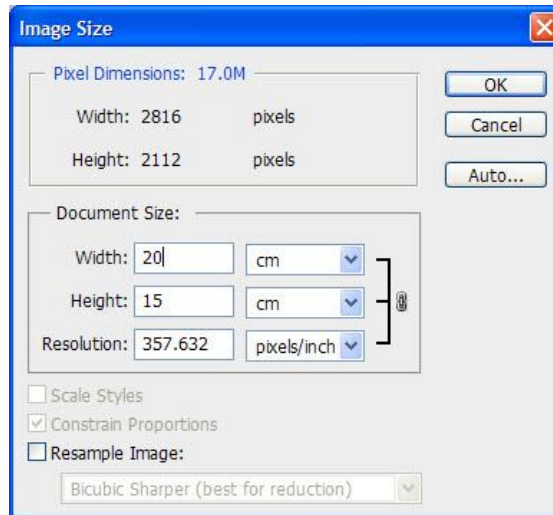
Image Size

Pixel Dimensions: 17.0M

Width: 2816 pixels

Height: 2112 pixels

OK

Cancel

Auto...

Document Size:

Width: 20 cm

Height: 15 cm

Resolution: 357.632 pixels/inch

Scale Styles

Constrain Proportions

Resample Image:

Bicubic Sharper (best for reduction)